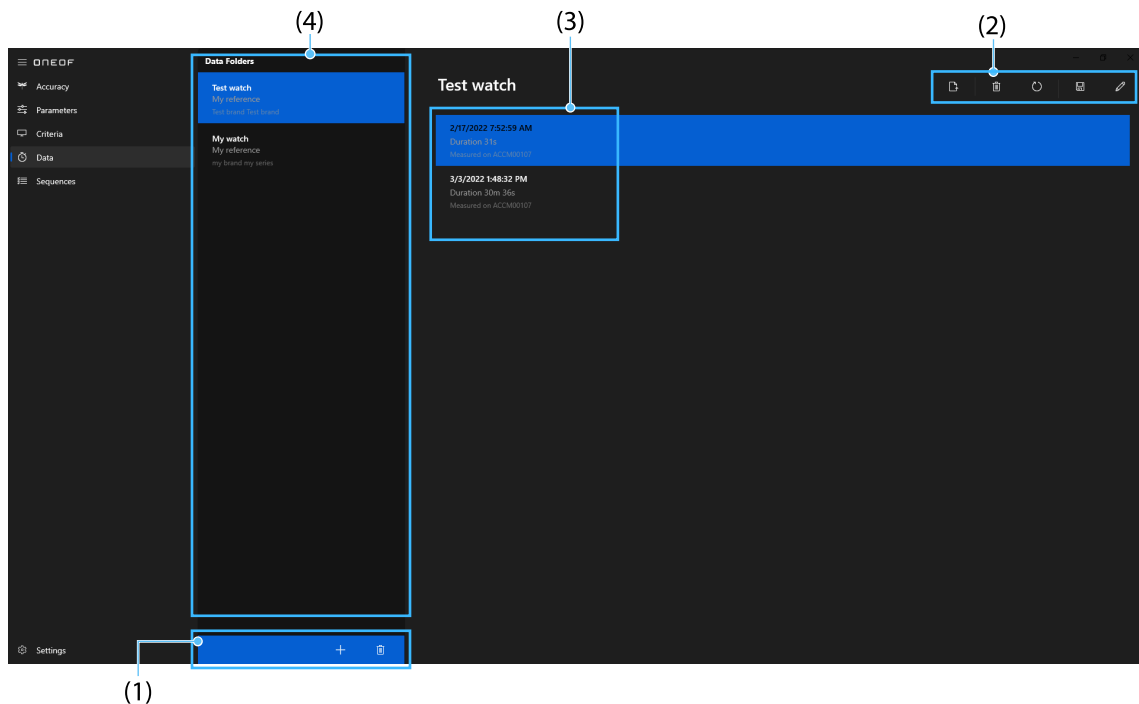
(4)

(3)

(2)

ONEOF

Accuracy

Parameters

Criteria

Data

Sequences

Settings

Data Folders

Test watch
My reference
Test brand Test brand

My watch
My reference
my brand my series

Test watch

2/17/2022 7:52:59 AM
Duration 31s
Measured on ACCM00107

3/3/2022 1:48:32 PM
Duration 30m 36s
Measured on ACCM00107

+

(1)